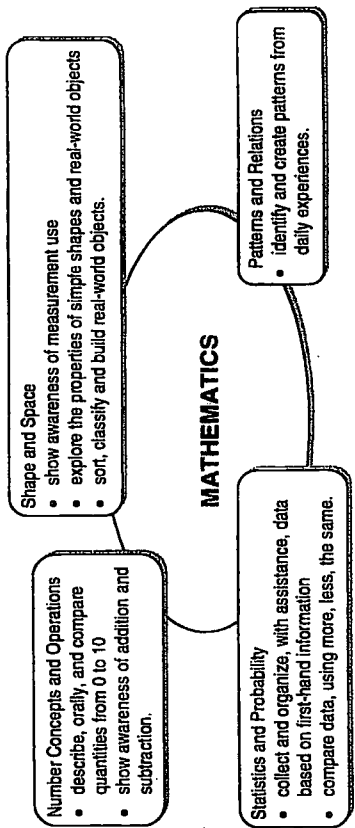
Shape and Space
• show awareness of measurement use
• explore the properties of simple shapes and real-world objects
• sort, classify and build real-world objects.

Patterns and Relations
• identify and create patterns from daily experiences.

MATHEMATICS

Number Concepts and Operations
• describe, orally, and compare quantities from 0 to 10
• show awareness of addition and subtraction.

Statistics and Probability
• collect and organize, with assistance, data based on first-hand information
• compare data, using more, less, the same.